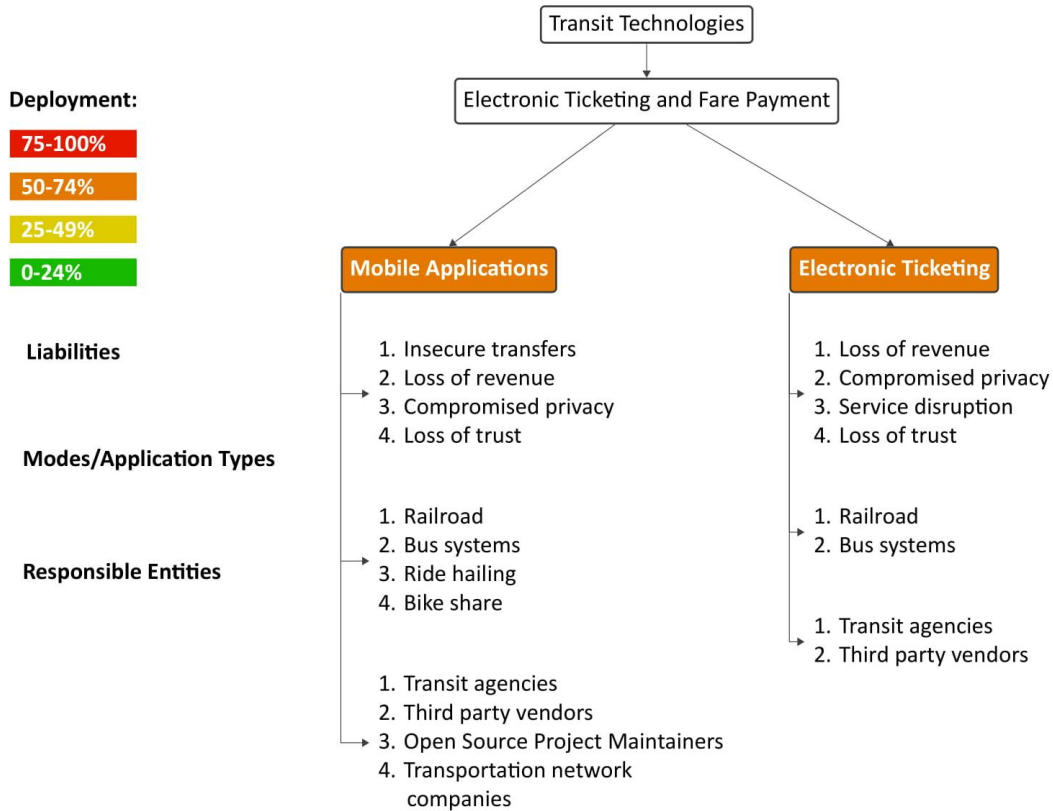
Transit Technologies

Electronic Ticketing and Fare Payment

Deployment:

75-100%

50-74%

25-49%

0-24%

Mobile Applications

Electronic Ticketing

Liabilities

Modes/Application Types

Responsible Entities

1. Insecure transfers
2. Loss of revenue
3. Compromised privacy
4. Loss of trust

1. Railroad
2. Bus systems
3. Ride hailing
4. Bike share

1. Transit agencies
2. Third party vendors
3. Open Source Project Maintainers
4. Transportation network companies

1. Loss of revenue
2. Compromised privacy
3. Service disruption
4. Loss of trust

1. Railroad
2. Bus systems

1. Transit agencies
2. Third party vendors